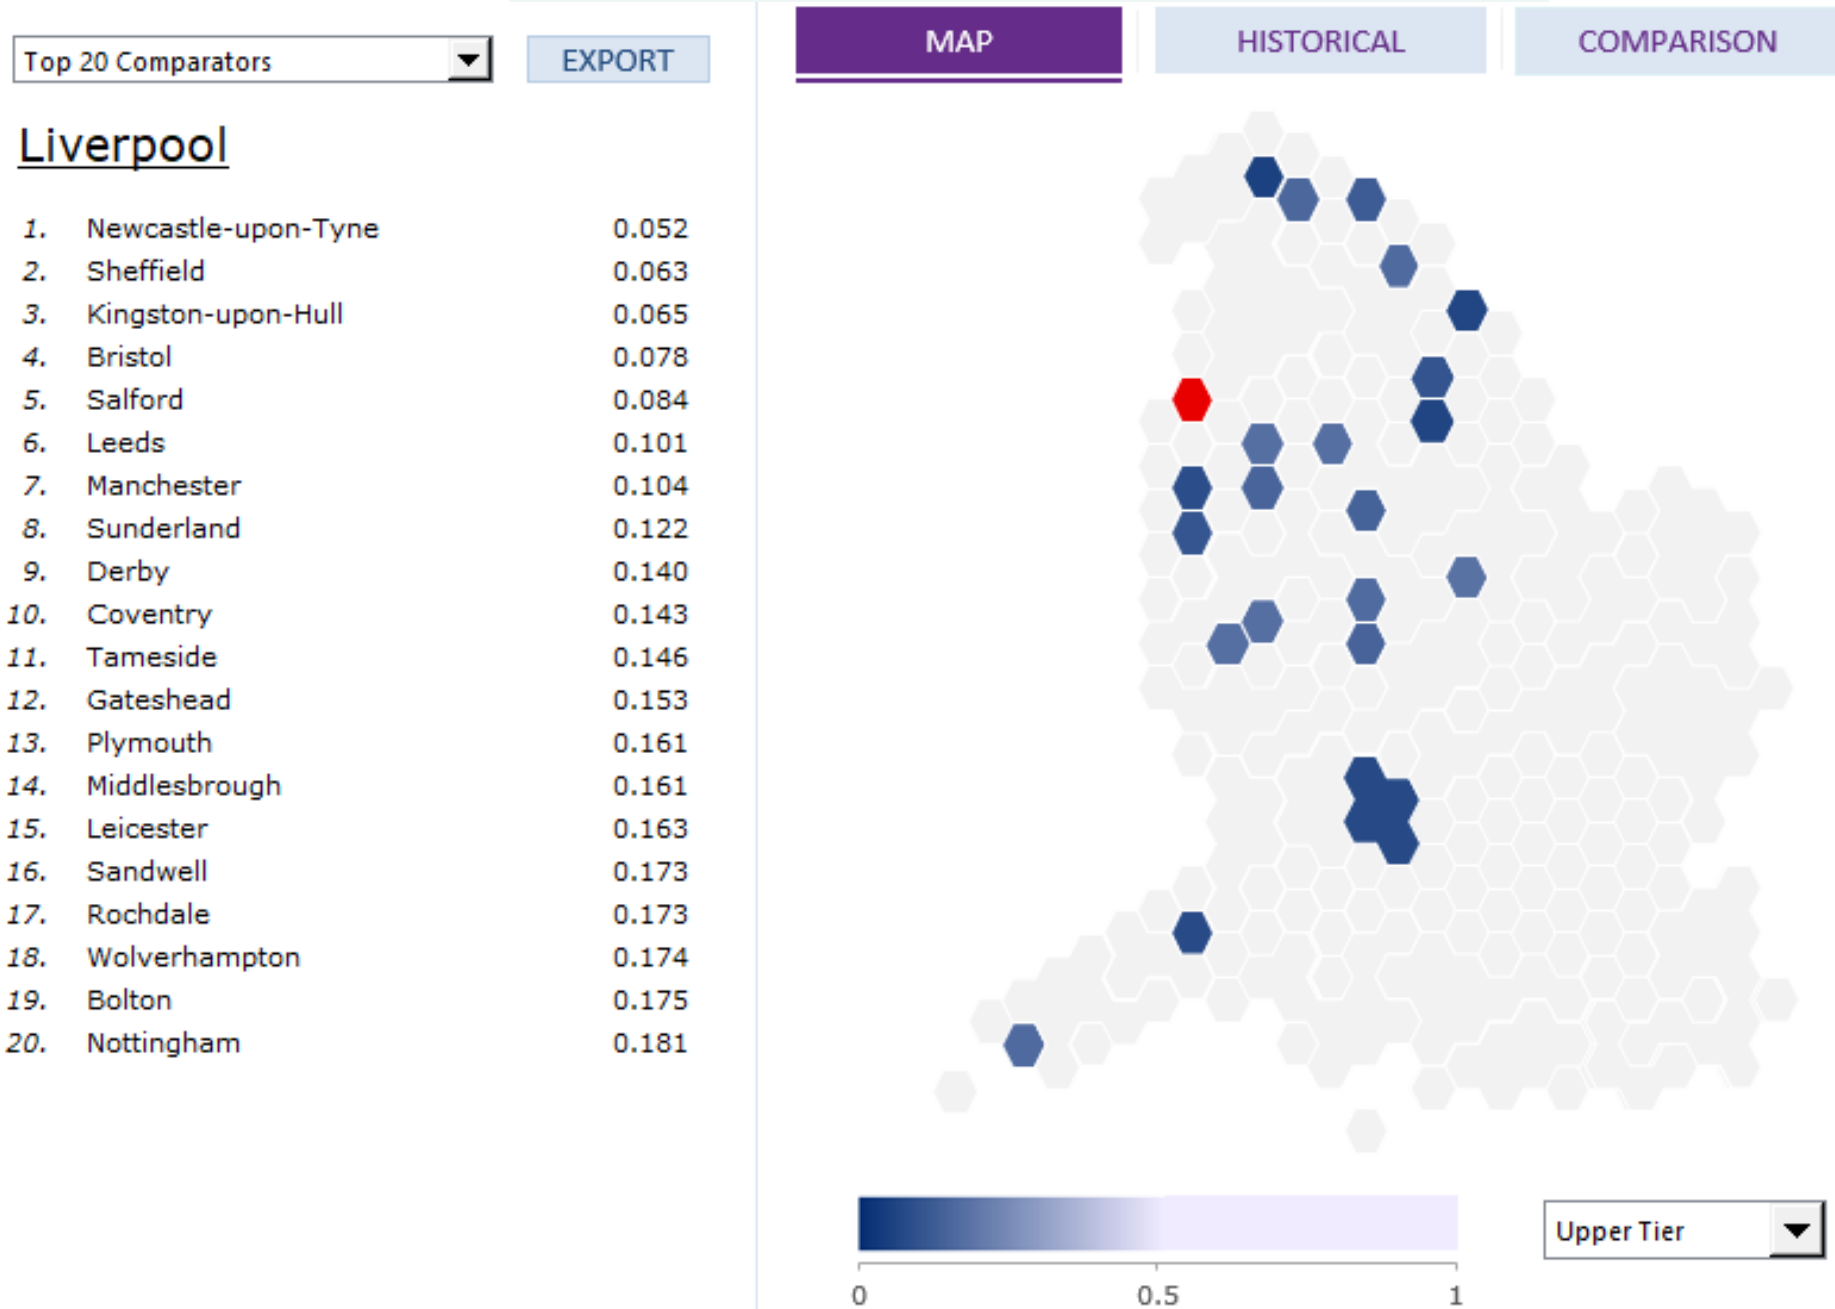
Top 20 Comparators

EXPORT

MAP

HISTORICAL

COMPARISON

Liverpool

| | | |
|---|---|---|
| 1. | Newcastle-upon-Tyne | 0.052 |
| 2. | Sheffield | 0.063 |
| 3. | Kingston-upon-Hull | 0.065 |
| 4. | Bristol | 0.078 |
| 5. | Salford | 0.084 |
| 6. | Leeds | 0.101 |
| 7. | Manchester | 0.104 |
| 8. | Sunderland | 0.122 |
| 9. | Derby | 0.140 |
| 10. | Coventry | 0.143 |
| 11. | Tameside | 0.146 |
| 12. | Gateshead | 0.153 |
| 13. | Plymouth | 0.161 |
| 14. | Middlesbrough | 0.161 |
| 15. | Leicester | 0.163 |
| 16. | Sandwell | 0.173 |
| 17. | Rochdale | 0.173 |
| 18. | Wolverhampton | 0.174 |
| 19. | Bolton | 0.175 |
| 20. | Nottingham | 0.181 |

0 0.5 1

Upper Tier